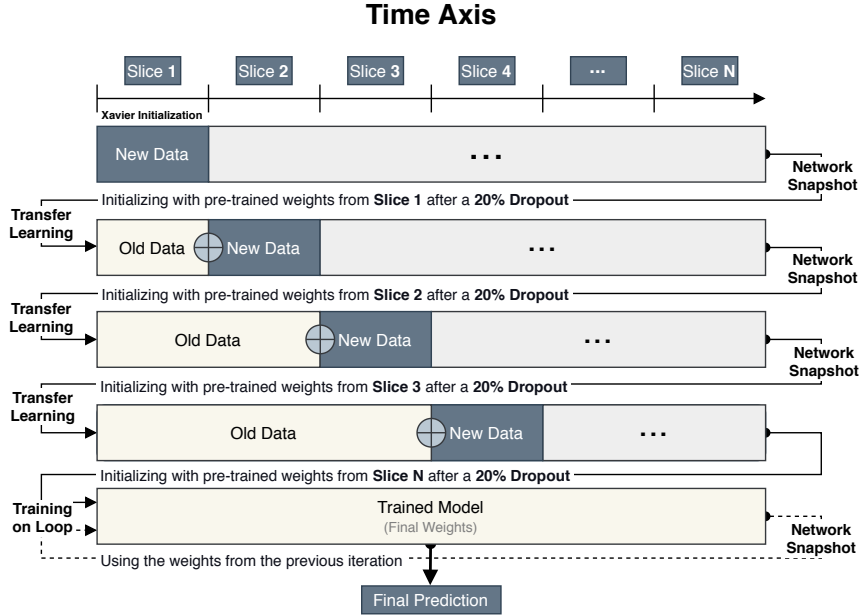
**Time Axis**

Slice 1 | Slice 2 | Slice 3 | Slice 4 | ··· | Slice N

Xavier Initialization

New Data ···

Network Snapshot

Initializing with pre-trained weights from **Slice 1** after a **20% Dropout**

Transfer Learning

Old Data New Data ···

Network Snapshot

Initializing with pre-trained weights from **Slice 2** after a **20% Dropout**

Transfer Learning

Old Data New Data ···

Network Snapshot

Initializing with pre-trained weights from **Slice 3** after a **20% Dropout**

Transfer Learning

Old Data New Data ···

Initializing with pre-trained weights from **Slice N** after a **20% Dropout**

Training on Loop

Trained Model
(Final Weights)

Network Snapshot

Using the weights from the previous iteration

Final Prediction